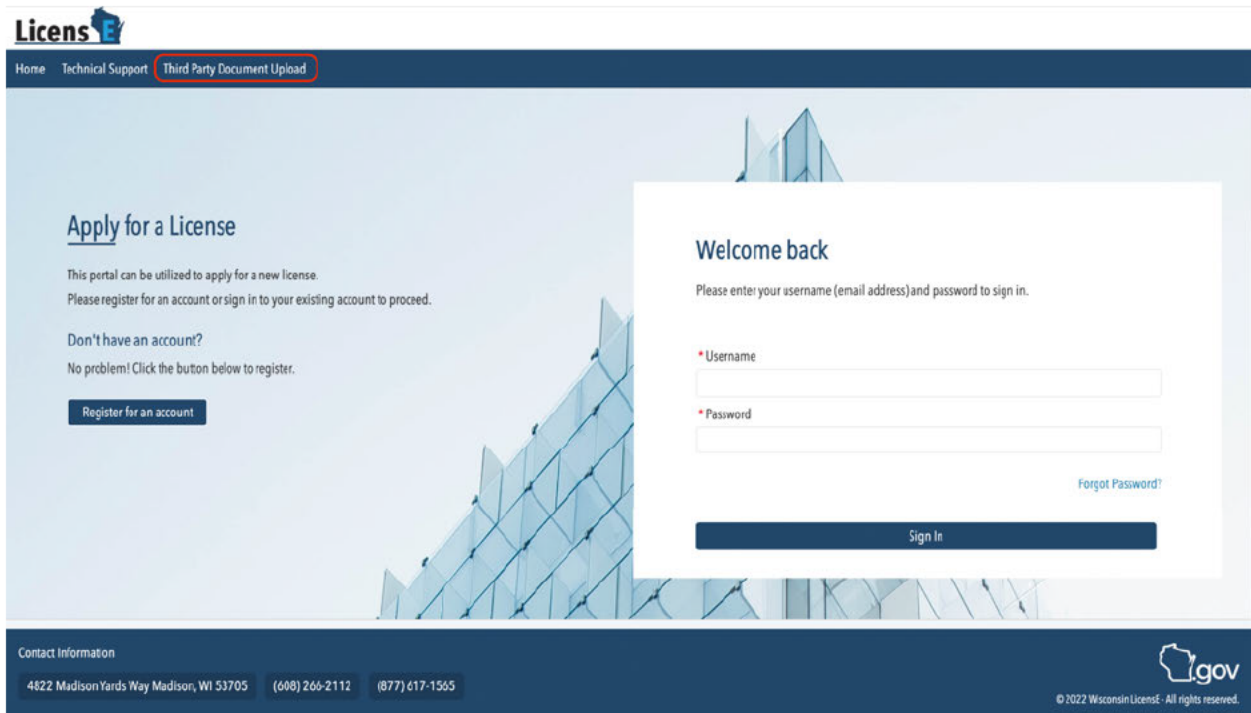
LicensE

Home Technical Support Third Party Document Upload

Apply for a License

This portal can be utilized to apply for a new license.
Please register for an account or sign in to your existing account to proceed.

Don't have an account?

No problem! Click the button below to register.

Register for an account

Welcome back

Please enter your username (email address) and password to sign in.

* Username

* Password

Forgot Password?

Sign In

Contact Information

4822 Madison Yards Way Madison, WI 53705 (608) 266-2112 (877) 617-1565

.gov

© 2022 Wisconsin LicensE - All rights reserved.